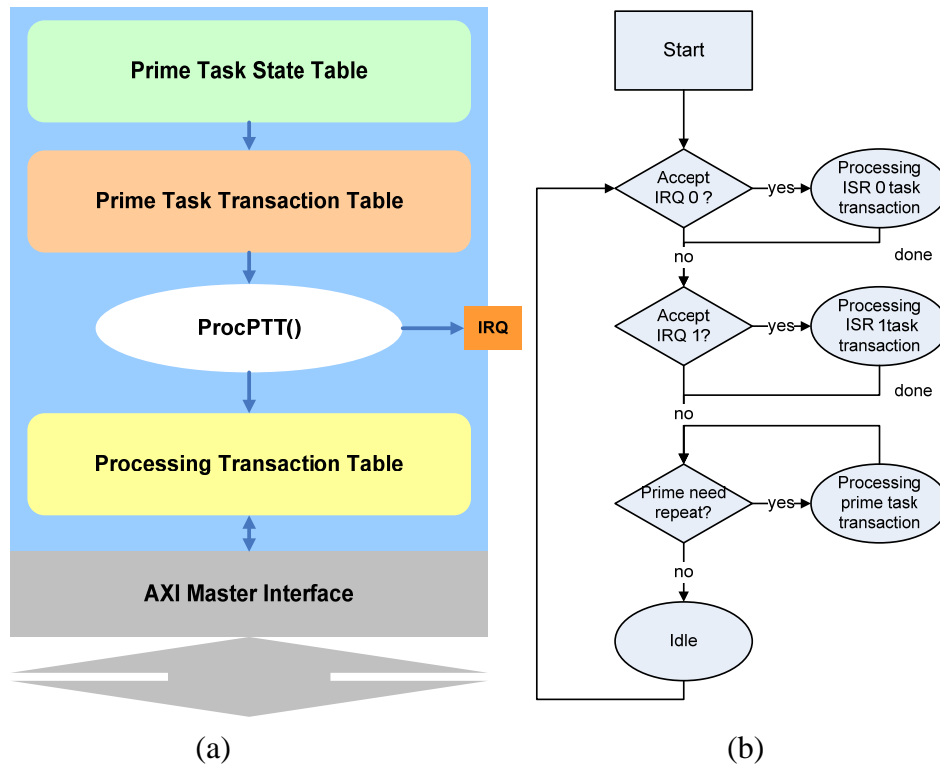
Prime Task State Table

Prime Task Transaction Table

ProcPTT()

IRQ

Processing Transaction Table

AXI Master Interface

(a)

Start

Accept IRQ 0 ?

yes

Processing ISR 0 task transaction

done

no

Accept IRQ 1?

yes

Processing ISR 1task transaction

done

no

Prime need repeat?

yes

Processing prime task transaction

no

Idle

(b)